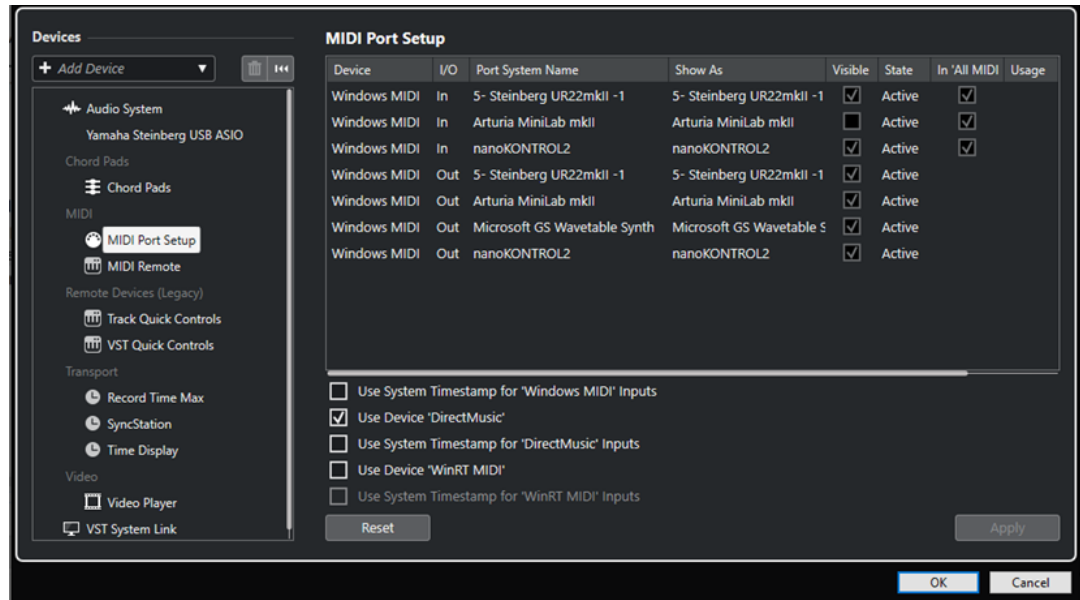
Devices

+ Add Device

Audio System
Yamaha Steinberg USB ASIO
Chord Pads
Chord Pads
MIDI
MIDI Port Setup
MIDI Remote
Remote Devices (Legacy)
Track Quick Controls
VST Quick Controls
Transport
Record Time Max
SyncStation
Time Display
Video
Video Player
VST System Link

MIDI Port Setup

| Device | I/O | Port System Name | Show As | Visible | State | In 'All MIDI | Usage |
|---|---|---|---|---|---|---|---|
| Windows MIDI | In | 5- Steinberg UR22mkII -1 | 5- Steinberg UR22mkII -1 | ☑ | Active | ☑ | |
| Windows MIDI | In | Arturia MiniLab mkII | Arturia MiniLab mkII | ☐ | Active | ☑ | |
| Windows MIDI | In | nanoKONTROL2 | nanoKONTROL2 | ☑ | Active | ☑ | |
| Windows MIDI | Out | 5- Steinberg UR22mkII -1 | 5- Steinberg UR22mkII -1 | ☑ | Active | | |
| Windows MIDI | Out | Arturia MiniLab mkII | Arturia MiniLab mkII | ☑ | Active | | |
| Windows MIDI | Out | Microsoft GS Wavetable Synth | Microsoft GS Wavetable S | ☑ | Active | | |
| Windows MIDI | Out | nanoKONTROL2 | nanoKONTROL2 | ☑ | Active | | |

☐ Use System Timestamp for 'Windows MIDI' Inputs
☑ Use Device 'DirectMusic'
☐ Use System Timestamp for 'DirectMusic' Inputs
☐ Use Device 'WinRT MIDI'
☐ Use System Timestamp for 'WinRT MIDI' Inputs

Reset
Apply

OK
Cancel